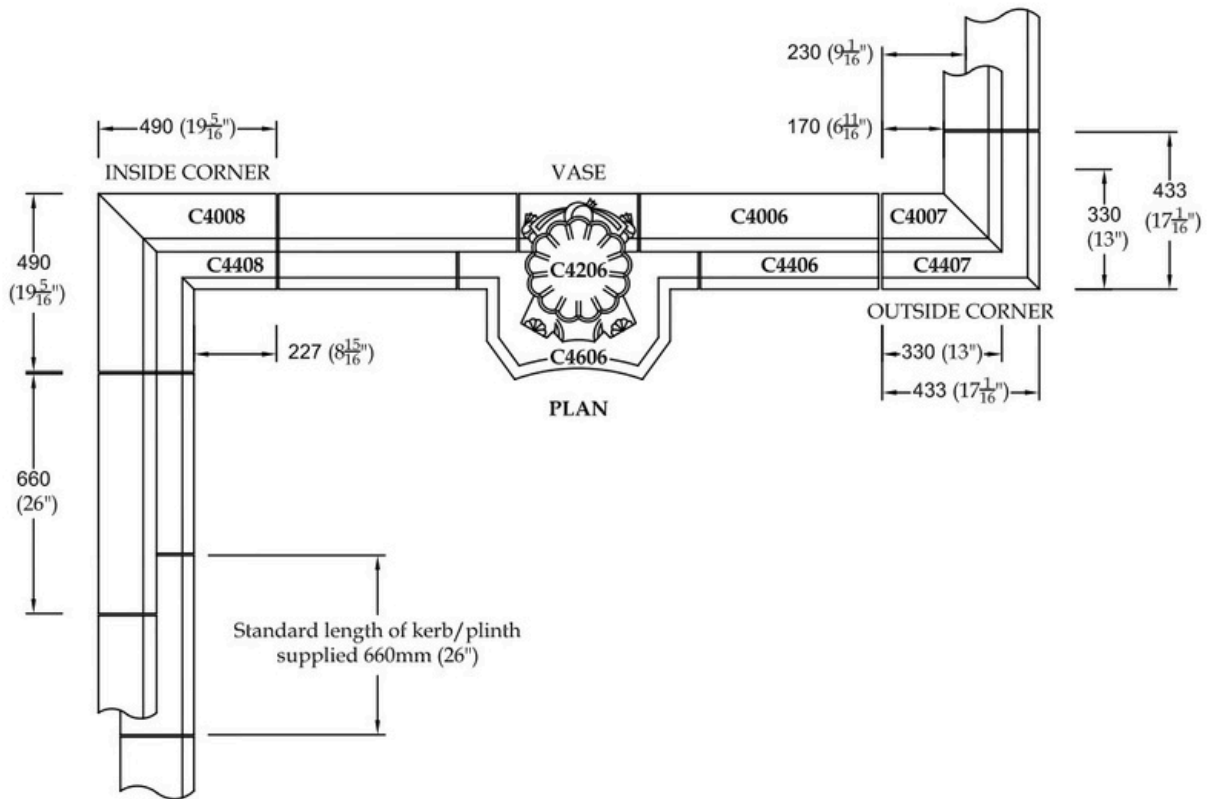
230 ($9\frac{1}{16}$")

490 ($19\frac{5}{16}$")

170 ($6\frac{11}{16}$")

INSIDE CORNER

VASE

433 ($17\frac{1}{16}$")

490 ($19\frac{5}{16}$")

C4008

C4006

C4007

330 (13")

C4408

C4206

C4406

C4407

OUTSIDE CORNER

227 ($8\frac{15}{16}$")

C4606

330 (13")

433 ($17\frac{1}{16}$")

PLAN

660 (26")

Standard length of kerb/plinth supplied 660mm (26")